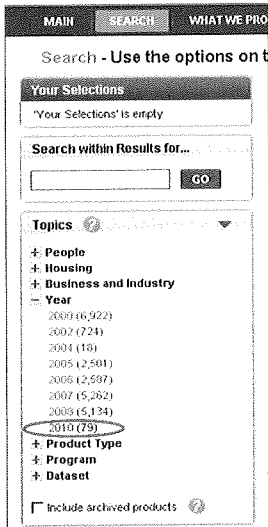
MAIN SEARCH WHAT WE PRO

Search - Use the options on t

Your Selections

'Your Selections' is empty

Search within Results for...

GO

Topics

+ People
+ Housing
+ Business and Industry
− Year
2000 (6,922)
2002 (724)
2004 (18)
2005 (2,501)
2006 (2,597)
2007 (5,262)
2008 (5,134)
2010 (79)
+ Product Type
+ Program
+ Dataset

Include archived products